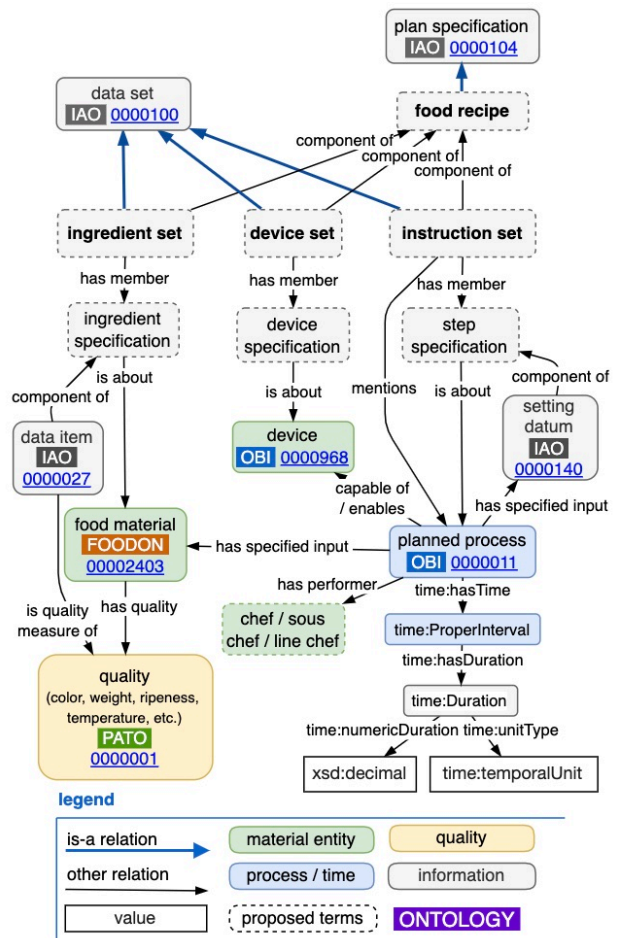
plan specification
IAO 0000104

data set
IAO 0000100

food recipe

component of
component of
component of

ingredient set

device set

instruction set

has member

has member

has member

ingredient specification

device specification

step specification

is about

is about

is about

component of

mentions

component of

data item
IAO
0000027

device
OBI 0000968

setting datum
IAO
0000140

capable of / enables

has specified input

food material
FOODON
00002403

has specified input

planned process
OBI 0000011

has performer

time:hasTime

is quality measure of

has quality

chef / sous chef / line chef

time:ProperInterval

time:hasDuration

quality
(color, weight, ripeness, temperature, etc.)
PATO
0000001

time:Duration

time:numericDuration time:unitType

xsd:decimal

time:temporalUnit

legend

is-a relation

material entity

quality

other relation

process / time

information

value

proposed terms

ONTOLOGY